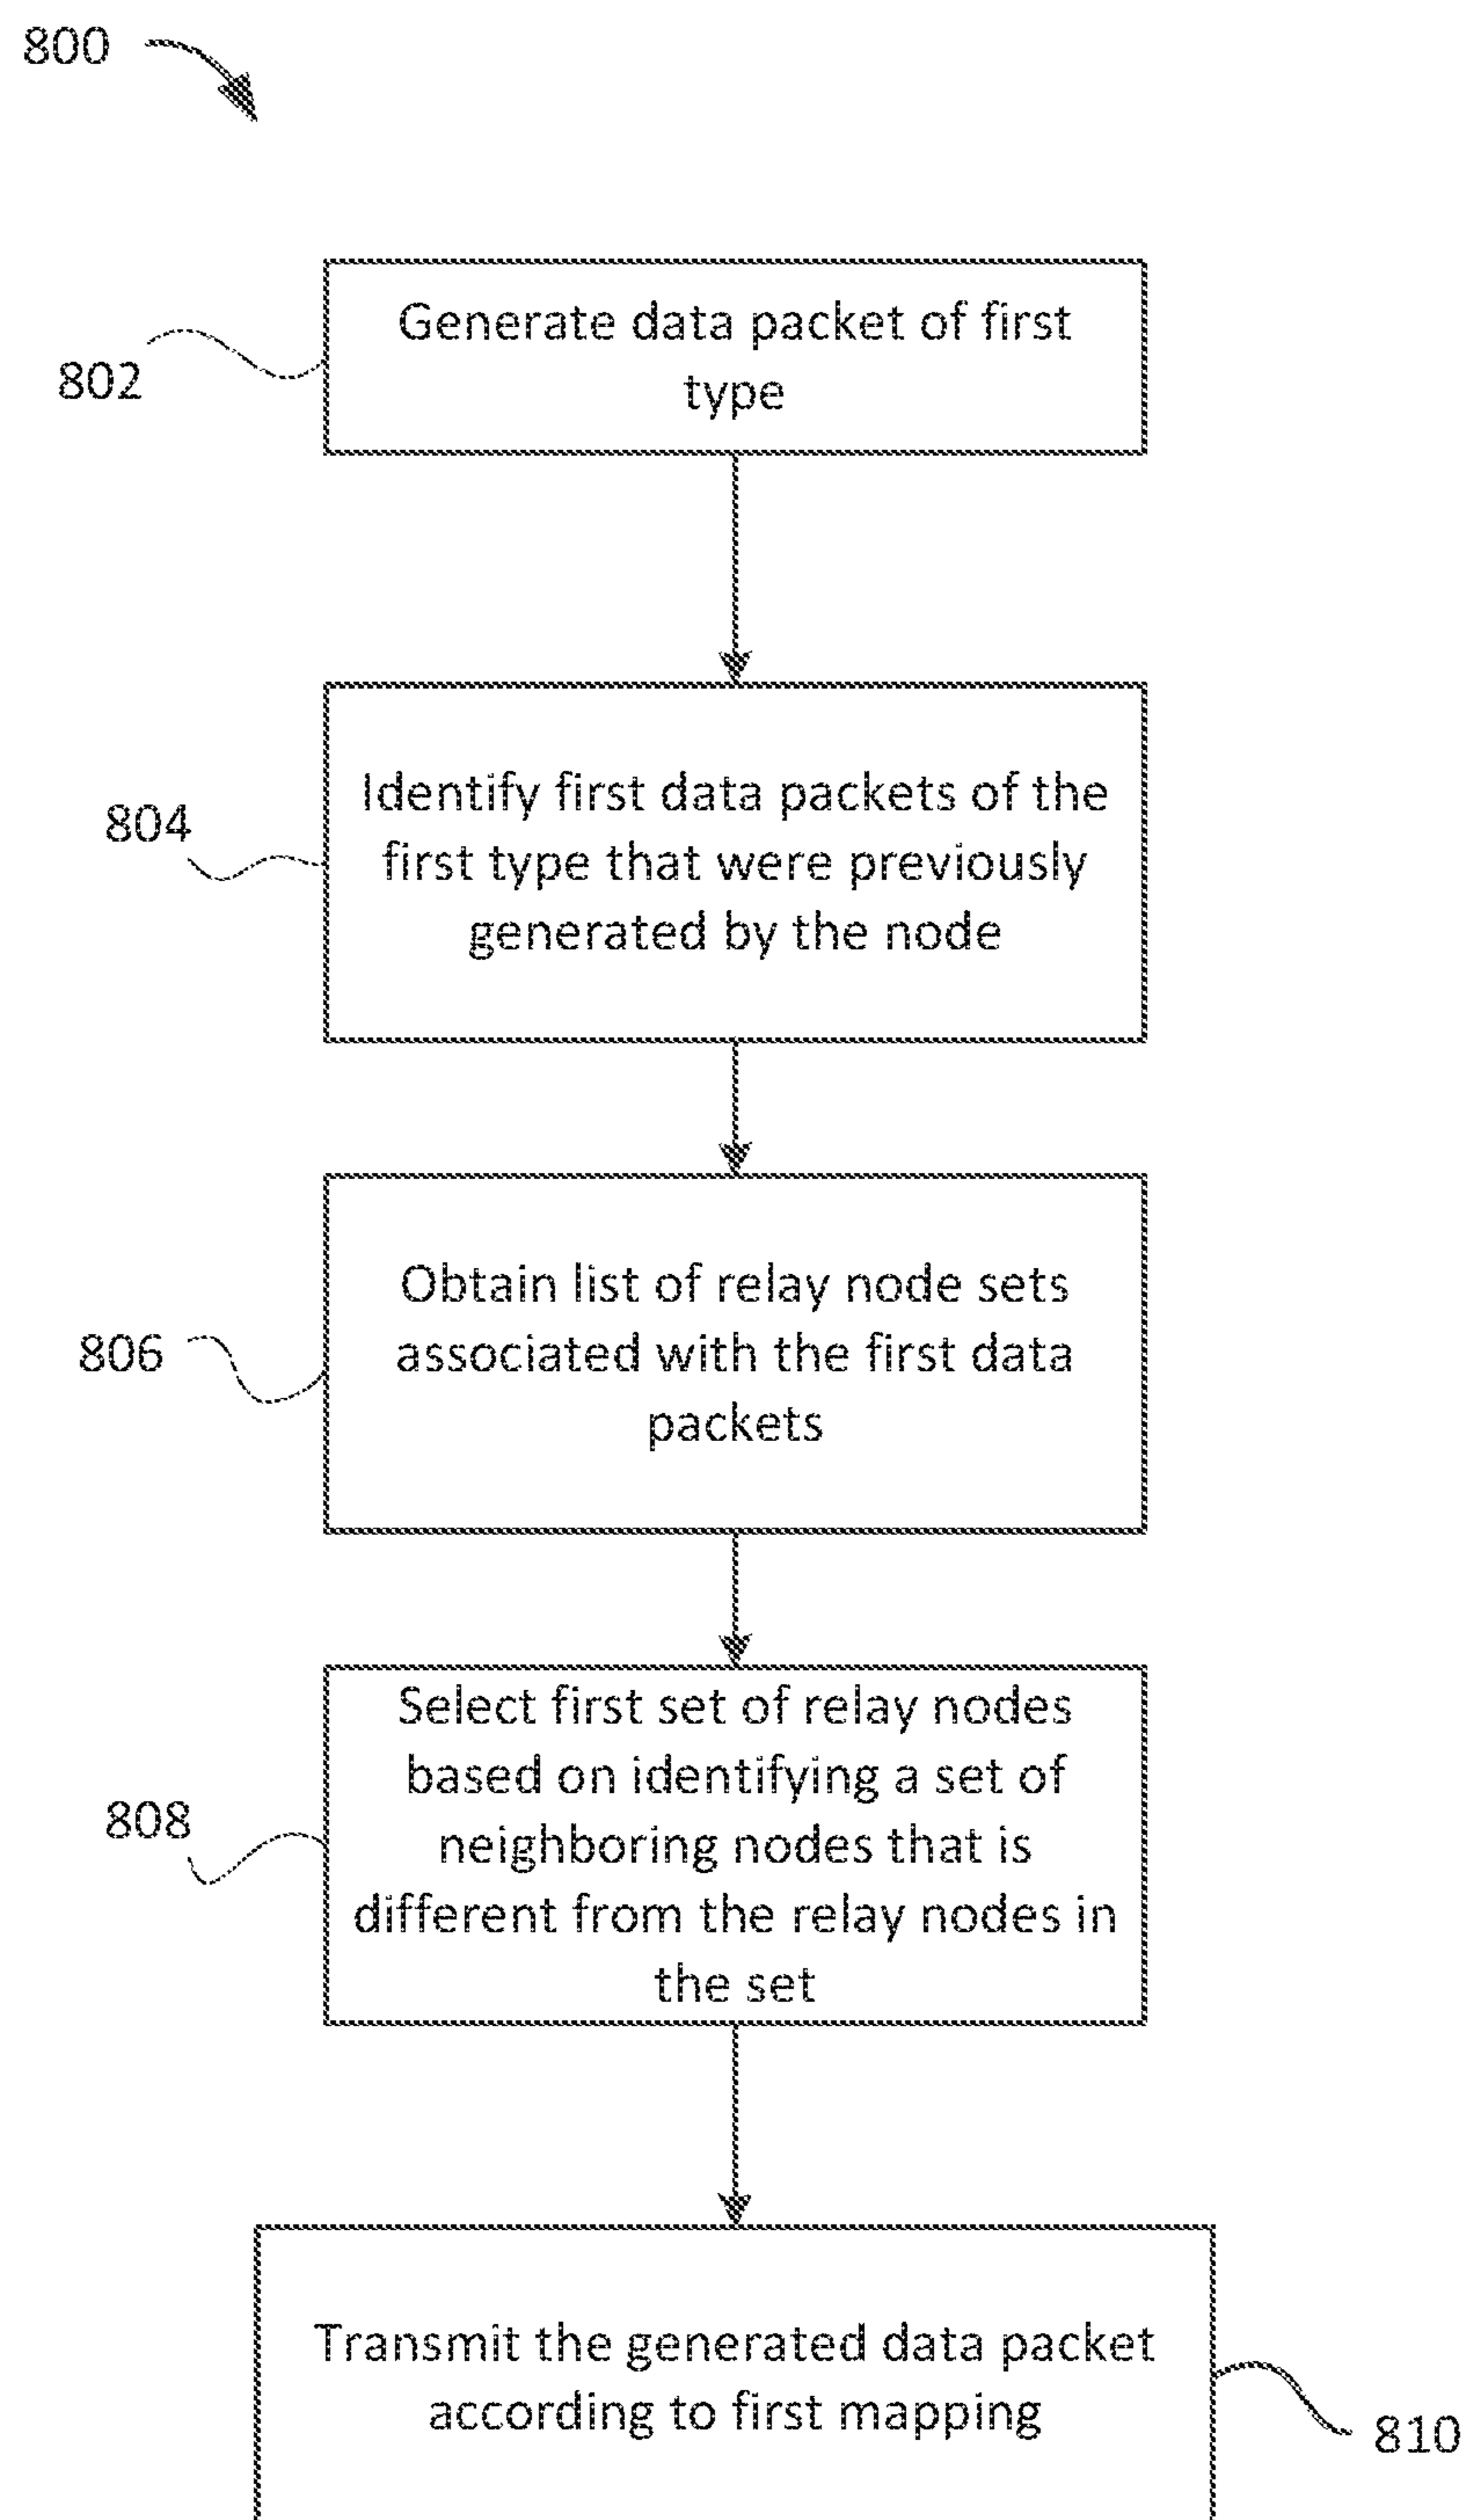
800

802

Generate data packet of first type

804

Identify first data packets of the first type that were previously generated by the node

806

Obtain list of relay node sets associated with the first data packets

808

Select first set of relay nodes based on identifying a set of neighboring nodes that is different from the relay nodes in the set

Transmit the generated data packet according to first mapping

810